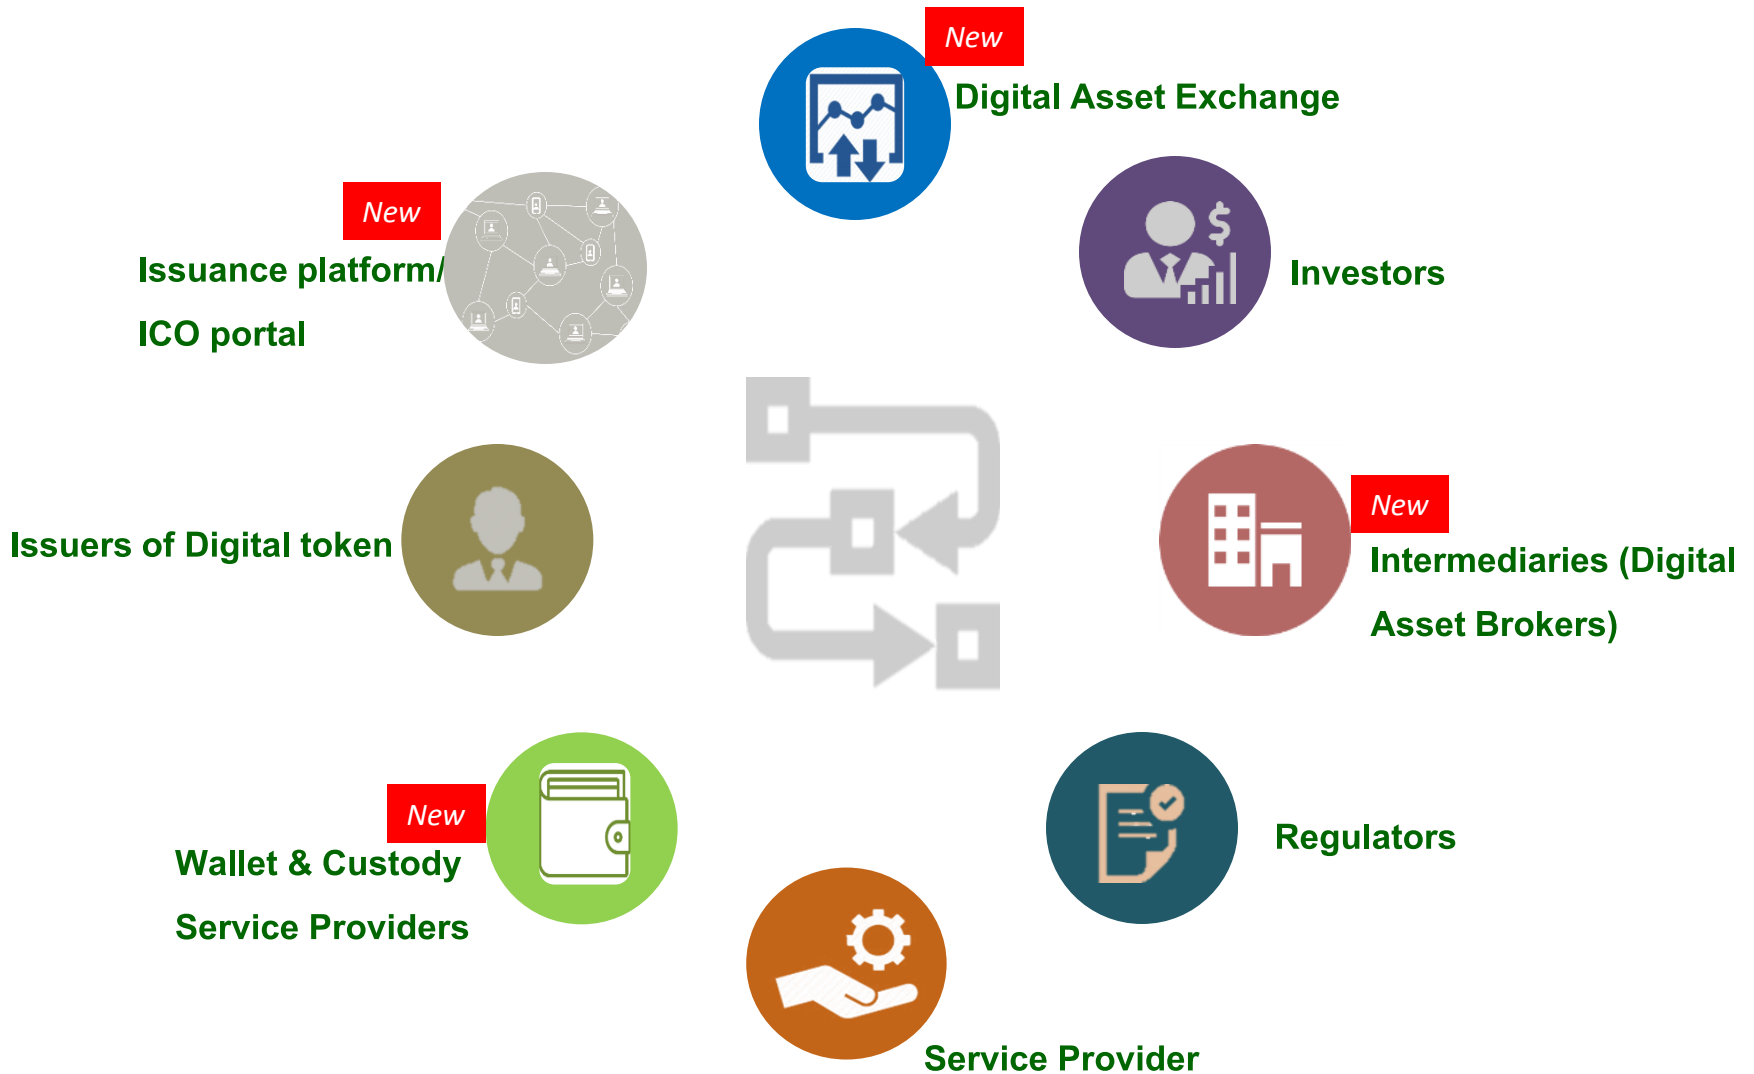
New
Digital Asset Exchange

New
Issuance platform/
ICO portal

Investors

Issuers of Digital token

New
Intermediaries (Digital
Asset Brokers)

New
Wallet & Custody
Service Providers

Regulators

Service Provider